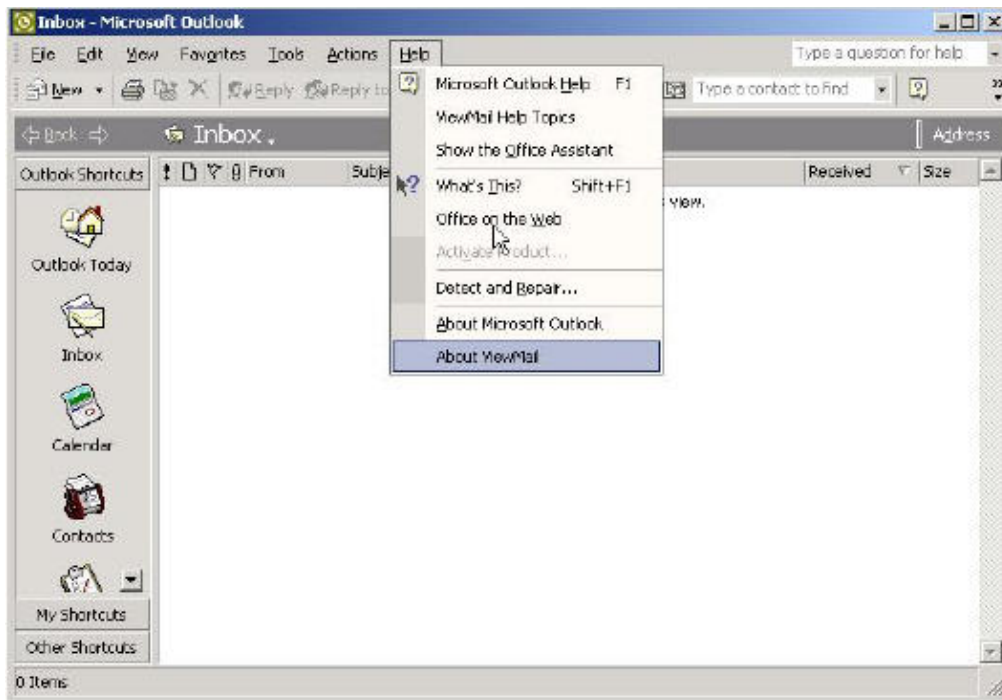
Inbox - Microsoft Outlook

File Edit View Favorites Tools Actions Help

Type a question for help

New Reply Reply to

Type a contact to find

Back Inbox

Address

Outlook Shortcuts

From Subje

Received Size

view.

Outlook Today

Inbox

Calendar

Contacts

My Shortcuts

Other Shortcuts

0 Items

Microsoft Outlook Help F1

ViewMail Help Topics

Show the Office Assistant

What's This? Shift+F1

Office on the Web

Activate Product...

Detect and Repair...

About Microsoft Outlook

About ViewMail